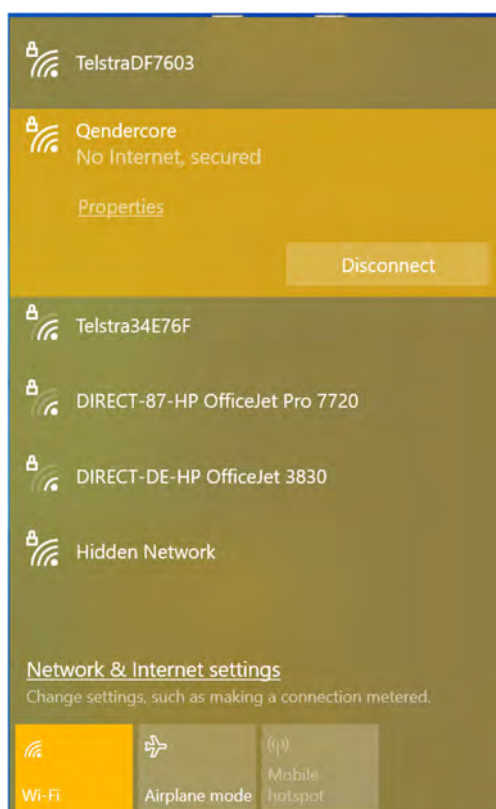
TelstraDF7603

Qendercore
No Internet, secured

Properties

Disconnect

Telstra34E76F

DIRECT-87-HP OfficeJet Pro 7720

DIRECT-DE-HP OfficeJet 3830

Hidden Network

Network & Internet settings
Change settings, such as making a connection metered.

Wi-Fi

Airplane mode

Mobile hotspot